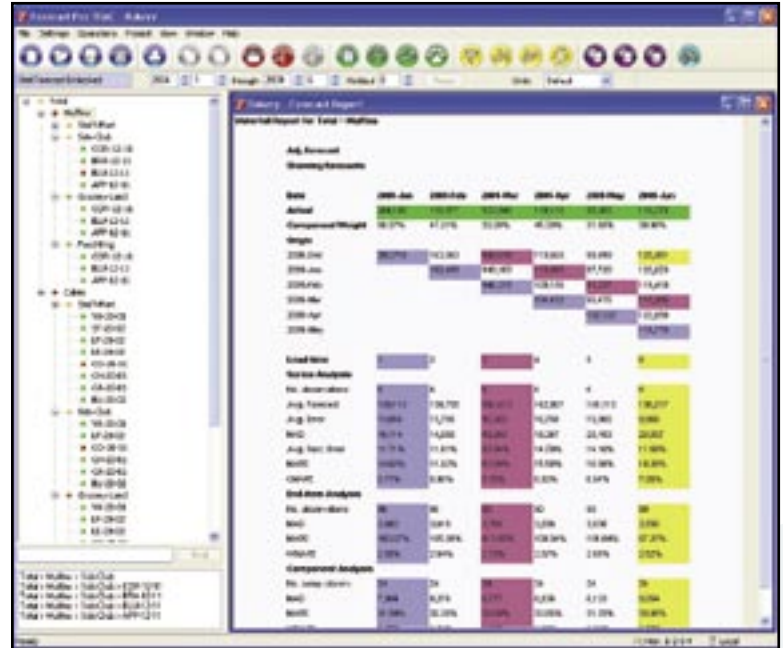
Forecast Pro Unlimited

File Settings Operations Project View Window Help

Waterfall Report for: Total > Muffins

Adj. Forecast

Showing forecasts

| Date | 2005-Jan | 2005-Feb | 2005-Mar | 2005-Apr | 2005-May | 2005-Jun |
|---|---|---|---|---|---|---|
| Actual | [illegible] | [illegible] | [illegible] | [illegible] | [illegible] | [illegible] |
| Component Weight | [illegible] | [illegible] | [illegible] | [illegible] | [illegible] | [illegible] |

Origin

2004-Dec

2005-Jan

2005-Feb

2005-Mar

2005-Apr

2005-May

Lead time

Series Analysis

No. observations

Avg. Forecast

Avg. Error

MAD

Avg. Abs. Error

MAPE

GMAPE

End-Item Analysis

No. observations

MAD

MAPE

WMAPE

Component Analysis

No. observations

MAD

MAPE

Total

Muffins

Ready